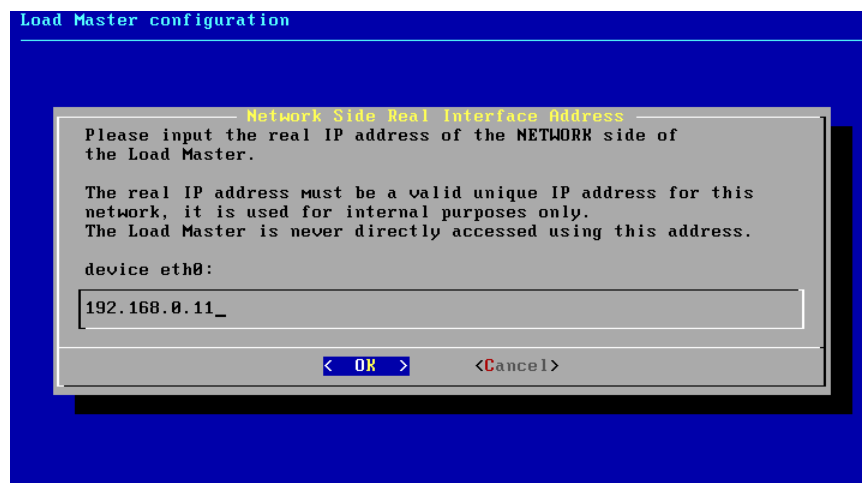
Load Master configuration

Network Side Real Interface Address

Please input the real IP address of the NETWORK side of the Load Master.

The real IP address must be a valid unique IP address for this network, it is used for internal purposes only.
The Load Master is never directly accessed using this address.

device eth0:

192.168.0.11_

< OK > <Cancel>